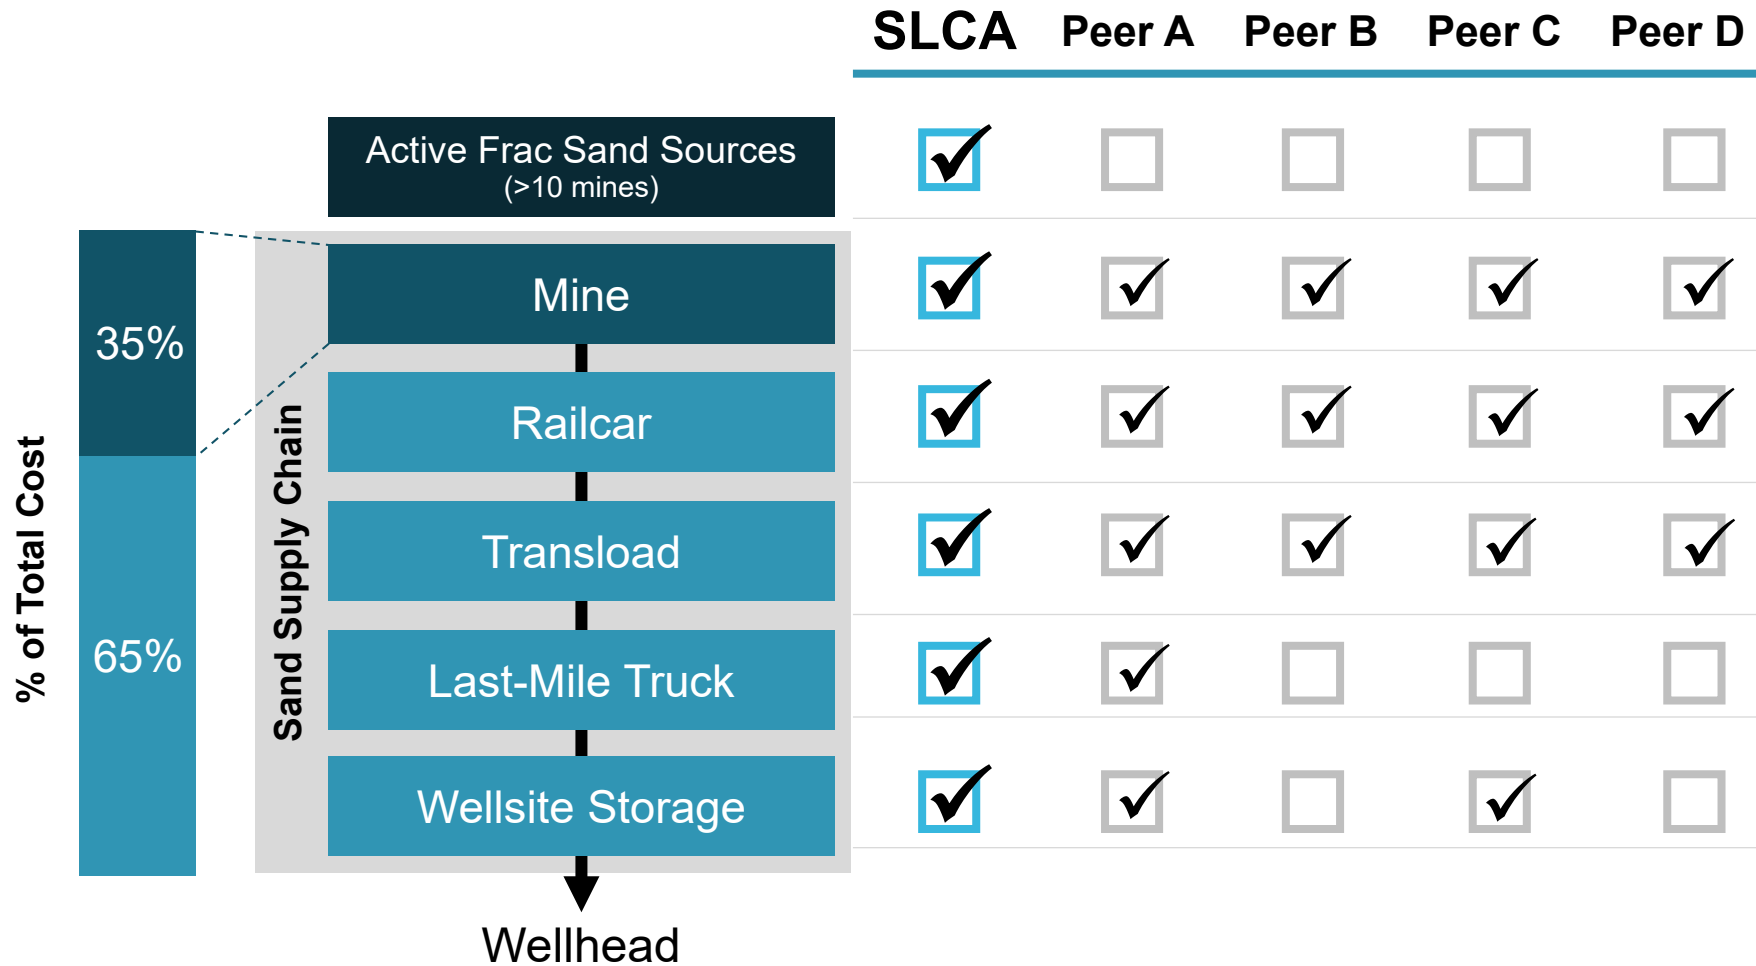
| | SLCA | Peer A | Peer B | Peer C | Peer D |
|---|---|---|---|---|---|
| Active Frac Sand Sources (>10 mines) | ☑ | ☐ | ☐ | ☐ | ☐ |
| Mine | ☑ | ☑ | ☑ | ☑ | ☑ |
| Railcar | ☑ | ☑ | ☑ | ☑ | ☑ |
| Transload | ☑ | ☑ | ☑ | ☑ | ☑ |
| Last-Mile Truck | ☑ | ☑ | ☐ | ☐ | ☐ |
| Wellsite Storage | ☑ | ☑ | ☐ | ☑ | ☐ |

% of Total Cost

35%

65%

Sand Supply Chain

Wellhead